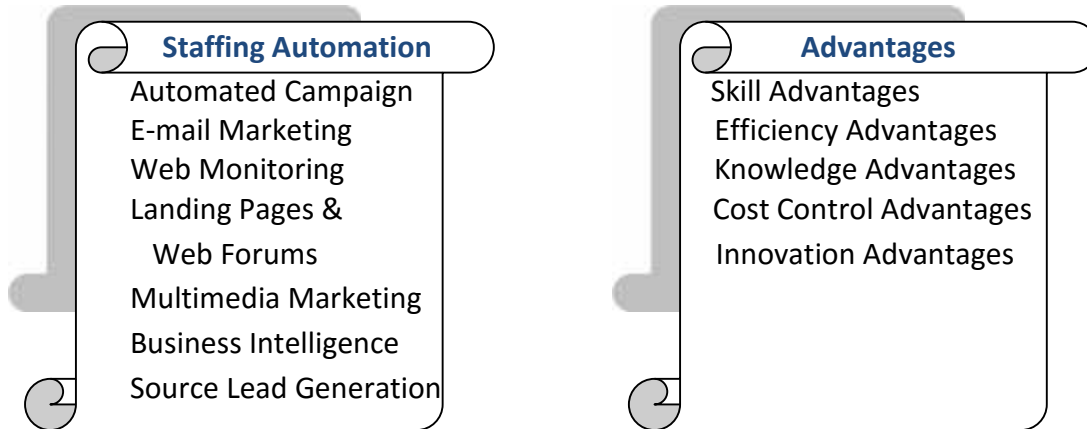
Staffing Automation

Automated Campaign
E-mail Marketing
Web Monitoring
Landing Pages & Web Forums
Multimedia Marketing
Business Intelligence
Source Lead Generation

Advantages

Skill Advantages
Efficiency Advantages
Knowledge Advantages
Cost Control Advantages
Innovation Advantages